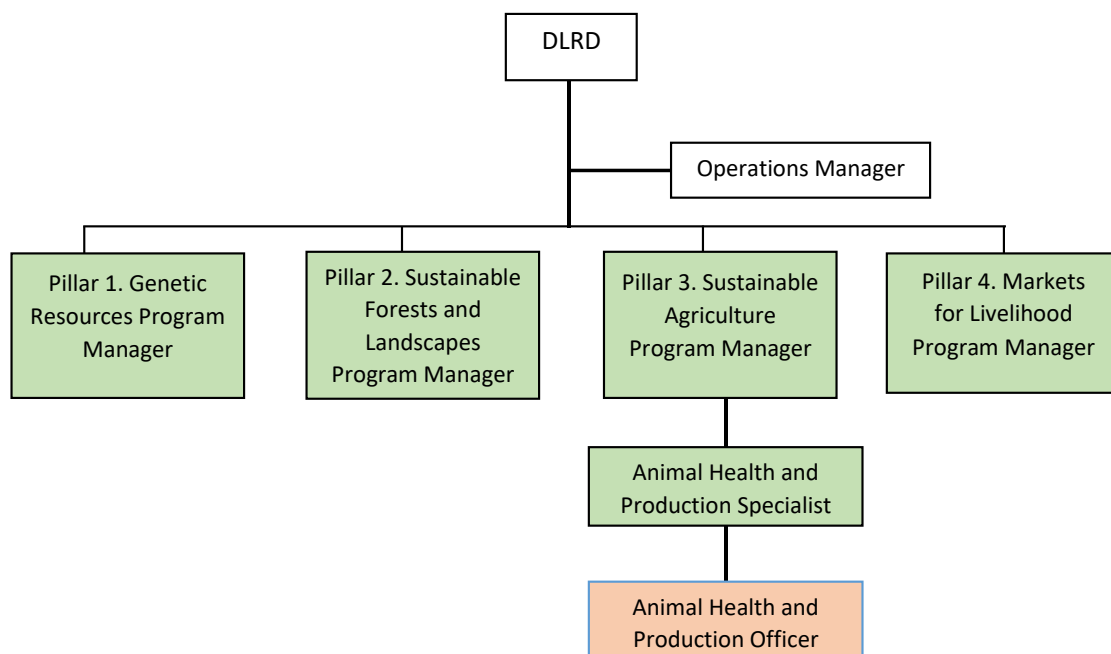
DLRD

Operations Manager

Pillar 1. Genetic Resources Program Manager

Pillar 2. Sustainable Forests and Landscapes Program Manager

Pillar 3. Sustainable Agriculture Program Manager

Pillar 4. Markets for Livelihood Program Manager

Animal Health and Production Specialist

Animal Health and Production Officer